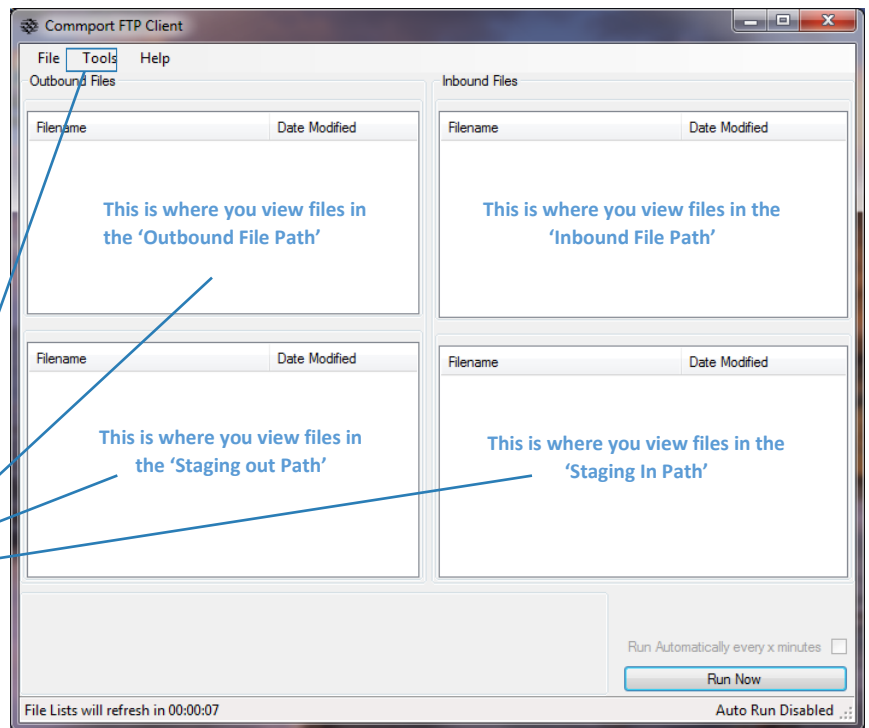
Commport FTP Client

File Tools Help

Outbound Files

| Filename | Date Modified |
|---|---|

This is where you view files in the 'Outbound File Path'

| Filename | Date Modified |
|---|---|

This is where you view files in the 'Staging out Path'

Inbound Files

| Filename | Date Modified |
|---|---|

This is where you view files in the 'Inbound File Path'

| Filename | Date Modified |
|---|---|

This is where you view files in the 'Staging In Path'

Run Automatically every x minutes

Run Now

File Lists will refresh in 00:00:07

Auto Run Disabled